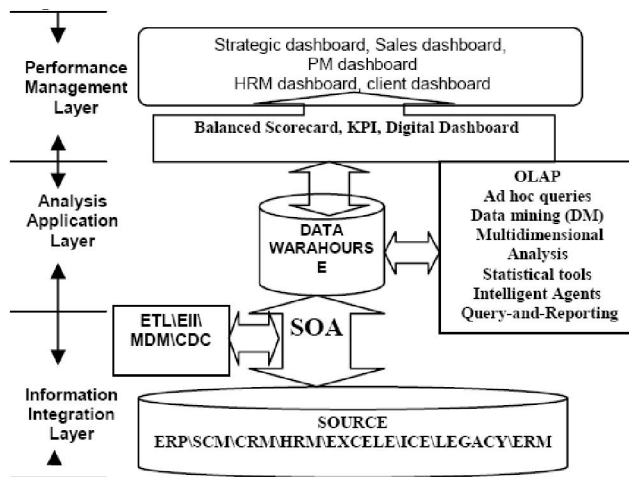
Performance Management Layer

Strategic dashboard, Sales dashboard, PM dashboard
HRM dashboard, client dashboard

Balanced Scorecard, KPI, Digital Dashboard

Analysis Application Layer

DATA WARAHOURS E

OLAP
Ad hoc queries
Data mining (DM)
Multidimensional Analysis
Statistical tools
Intelligent Agents
Query-and-Reporting

ETL\EII\ MDM\CDC

SOA

Information Integration Layer

SOURCE
ERP\SCM\CRM\HRM\EXCELE\ICE\LEGACY\ERM